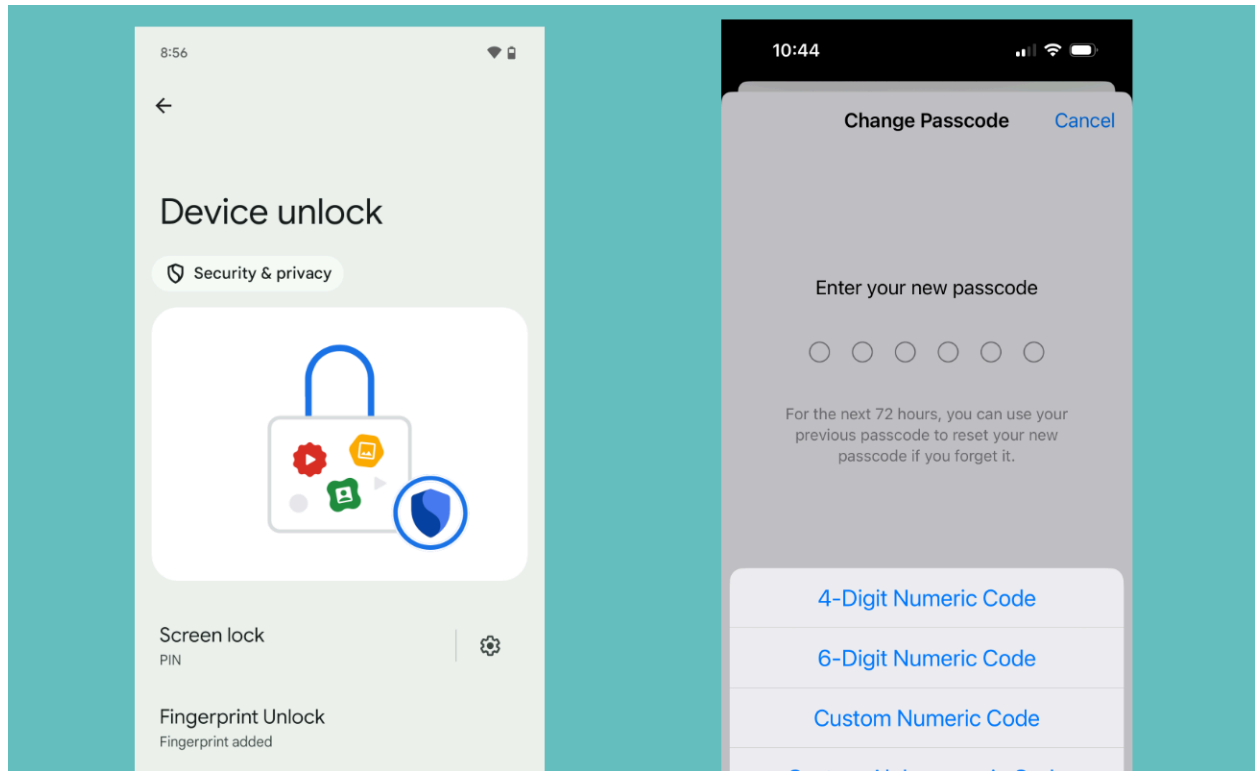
8:56

Device unlock

Security & privacy

Screen lock
PIN

Fingerprint Unlock
Fingerprint added

10:44

Change Passcode

Cancel

Enter your new passcode

For the next 72 hours, you can use your previous passcode to reset your new passcode if you forget it.

4-Digit Numeric Code

6-Digit Numeric Code

Custom Numeric Code

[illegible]